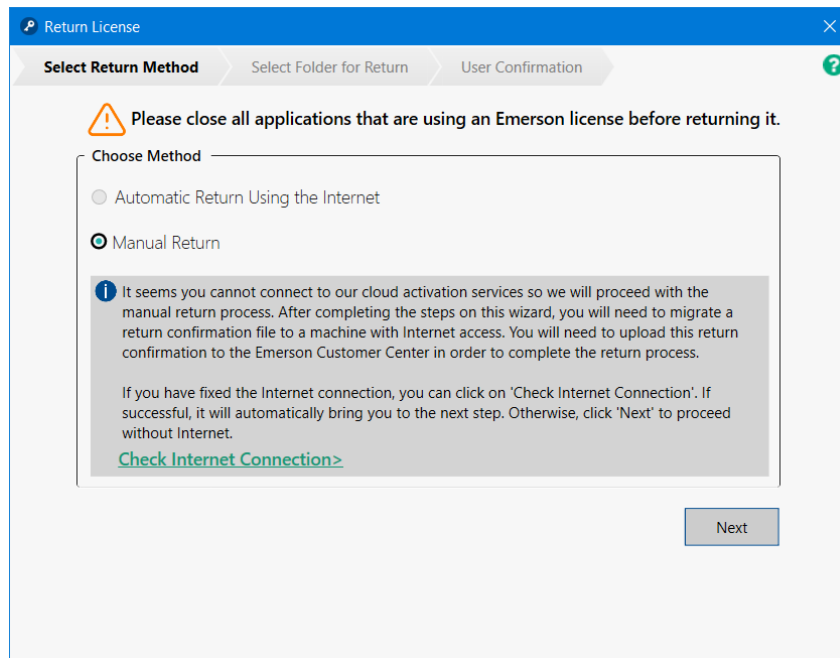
Return License

Select Return Method
Select Folder for Return
User Confirmation

Please close all applications that are using an Emerson license before returning it.

Choose Method

Automatic Return Using the Internet

Manual Return

It seems you cannot connect to our cloud activation services so we will proceed with the manual return process. After completing the steps on this wizard, you will need to migrate a return confirmation file to a machine with Internet access. You will need to upload this return confirmation to the Emerson Customer Center in order to complete the return process.

If you have fixed the Internet connection, you can click on 'Check Internet Connection'. If successful, it will automatically bring you to the next step. Otherwise, click 'Next' to proceed without Internet.

Check Internet Connection>

Next